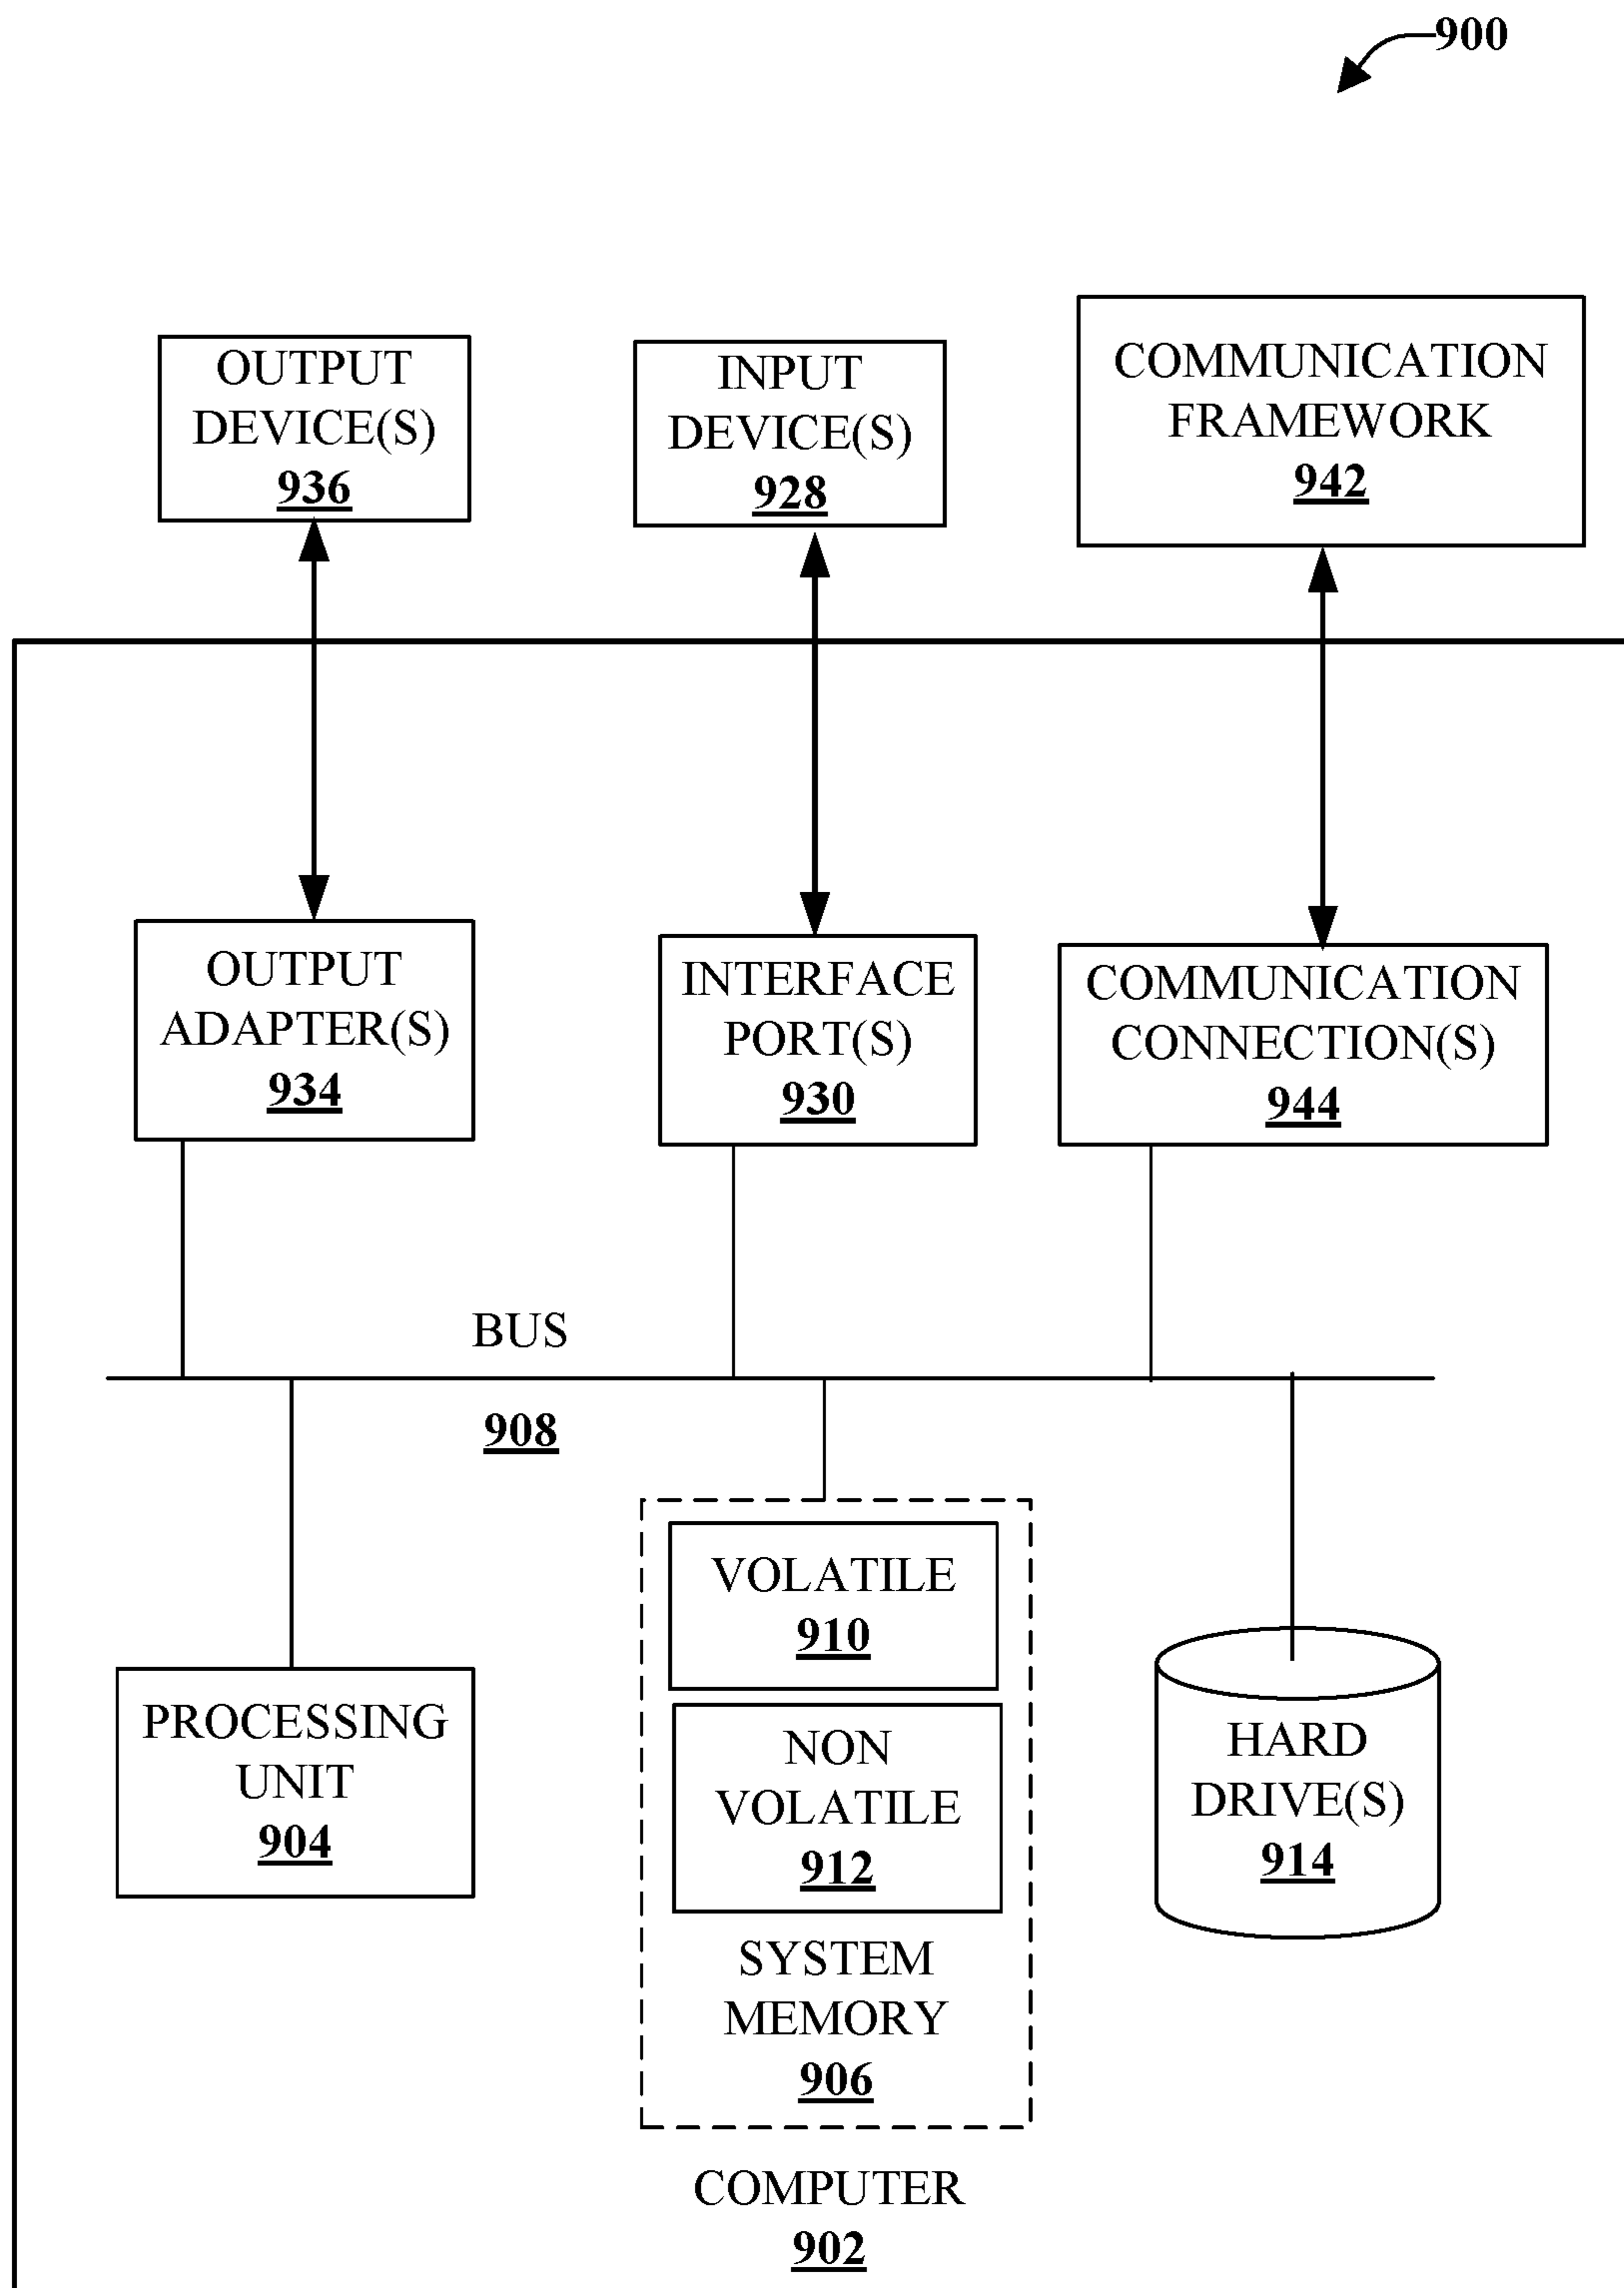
900

OUTPUT DEVICE(S) 936

INPUT DEVICE(S) 928

COMMUNICATION FRAMEWORK 942

OUTPUT ADAPTER(S) 934

INTERFACE PORT(S) 930

COMMUNICATION CONNECTION(S) 944

BUS

908

VOLATILE 910

NON VOLATILE 912

SYSTEM MEMORY 906

PROCESSING UNIT 904

HARD DRIVE(S) 914

COMPUTER 902